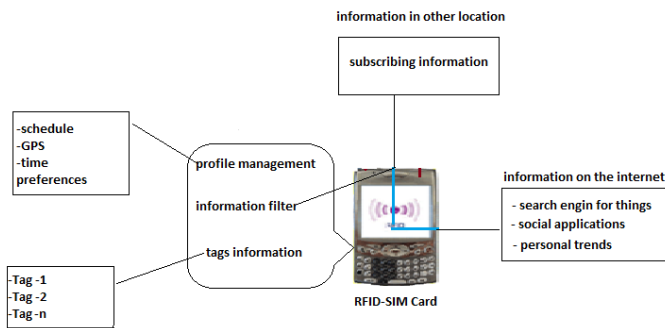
information in other location

subscribing information

-schedule
-GPS
-time preferences

profile management

information filter

tags information

information on the internet

- search engin for things
- social applications
- personal trends

-Tag -1
-Tag -2
-Tag -n

RFID-SIM Card